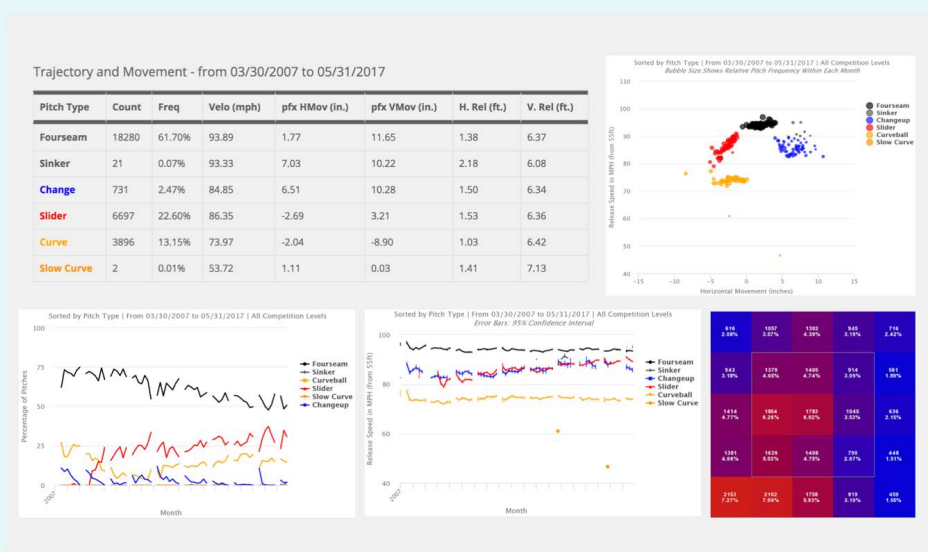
Trajectory and Movement - from 03/30/2007 to 05/31/2017

| Pitch Type | Count | Freq | Velo (mph) | pfx HMov (in.) | pfx VMov (in.) | H. Rel (ft.) | V. Rel (ft.) |
|---|---|---|---|---|---|---|---|
| Fourseam | 18280 | 61.70% | 93.89 | 1.77 | 11.65 | 1.38 | 6.37 |
| Sinker | 21 | 0.07% | 93.33 | 7.03 | 10.22 | 2.18 | 6.08 |
| Change | 731 | 2.47% | 84.85 | 6.51 | 10.28 | 1.50 | 6.34 |
| Slider | 6697 | 22.60% | 86.35 | -2.69 | 3.21 | 1.53 | 6.36 |
| Curve | 3896 | 13.15% | 73.97 | -2.04 | -8.90 | 1.03 | 6.42 |
| Slow Curve | 2 | 0.01% | 53.72 | 1.11 | 0.03 | 1.41 | 7.13 |

Sorted by Pitch Type | From 03/30/2007 to 05/31/2017 | All Competition Levels
Bubble Size Shows Relative Pitch Frequency Within Each Month
Release Speed in MPH (from 55ft)
110 100 90 80 70 60 50 40
−15 −10 −5 0 5 10 15
Horizontal Movement (inches)
Fourseam
Sinker
Changeup
Slider
Curveball
Slow Curve

Sorted by Pitch Type | From 03/30/2007 to 05/31/2017 | All Competition Levels
Percentage of Pitches
100 75 50 25 0
2007
Month
Fourseam
Sinker
Curveball
Slider
Slow Curve
Changeup

Sorted by Pitch Type | From 03/30/2007 to 05/31/2017 | All Competition Levels
Error Bars: 95% Confidence Interval
Release Speed in MPH (from 55ft)
80 60 40
2007
Month
Fourseam
Sinker
Changeup
Slider
Curveball
Slow Curve

| 616 2.08% | 1057 3.57% | 1302 4.39% | 945 3.19% | 716 2.42% |
|---|---|---|---|---|
| 943 3.18% | 1379 4.65% | 1405 4.74% | 914 3.09% | 561 1.89% |
| 1414 4.77% | 1854 6.26% | 1783 6.02% | 1045 3.53% | 636 2.15% |
| 1381 4.66% | 1639 5.53% | 1408 4.75% | 790 2.67% | 448 1.51% |
| 2153 7.27% | 2102 7.09% | 1758 5.93% | 919 3.10% | 459 1.55% |